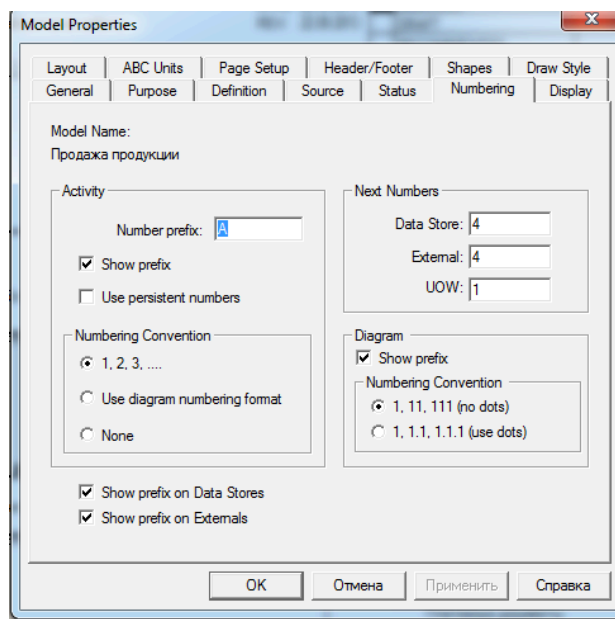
Model Properties

Layout | ABC Units | Page Setup | Header/Footer | Shapes | Draw Style
General | Purpose | Definition | Source | Status | Numbering | Display

Model Name:
Продажа продукции

Activity
Number prefix: A
Show prefix
Use persistent numbers

Numbering Convention
1, 2, 3, ....
Use diagram numbering format
None

Next Numbers
Data Store: 4
External: 4
UOW: 1

Diagram
Show prefix
Numbering Convention
1, 11, 111 (no dots)
1, 1.1, 1.1.1 (use dots)

Show prefix on Data Stores
Show prefix on Externals

OK | Отмена | Применить | Справка